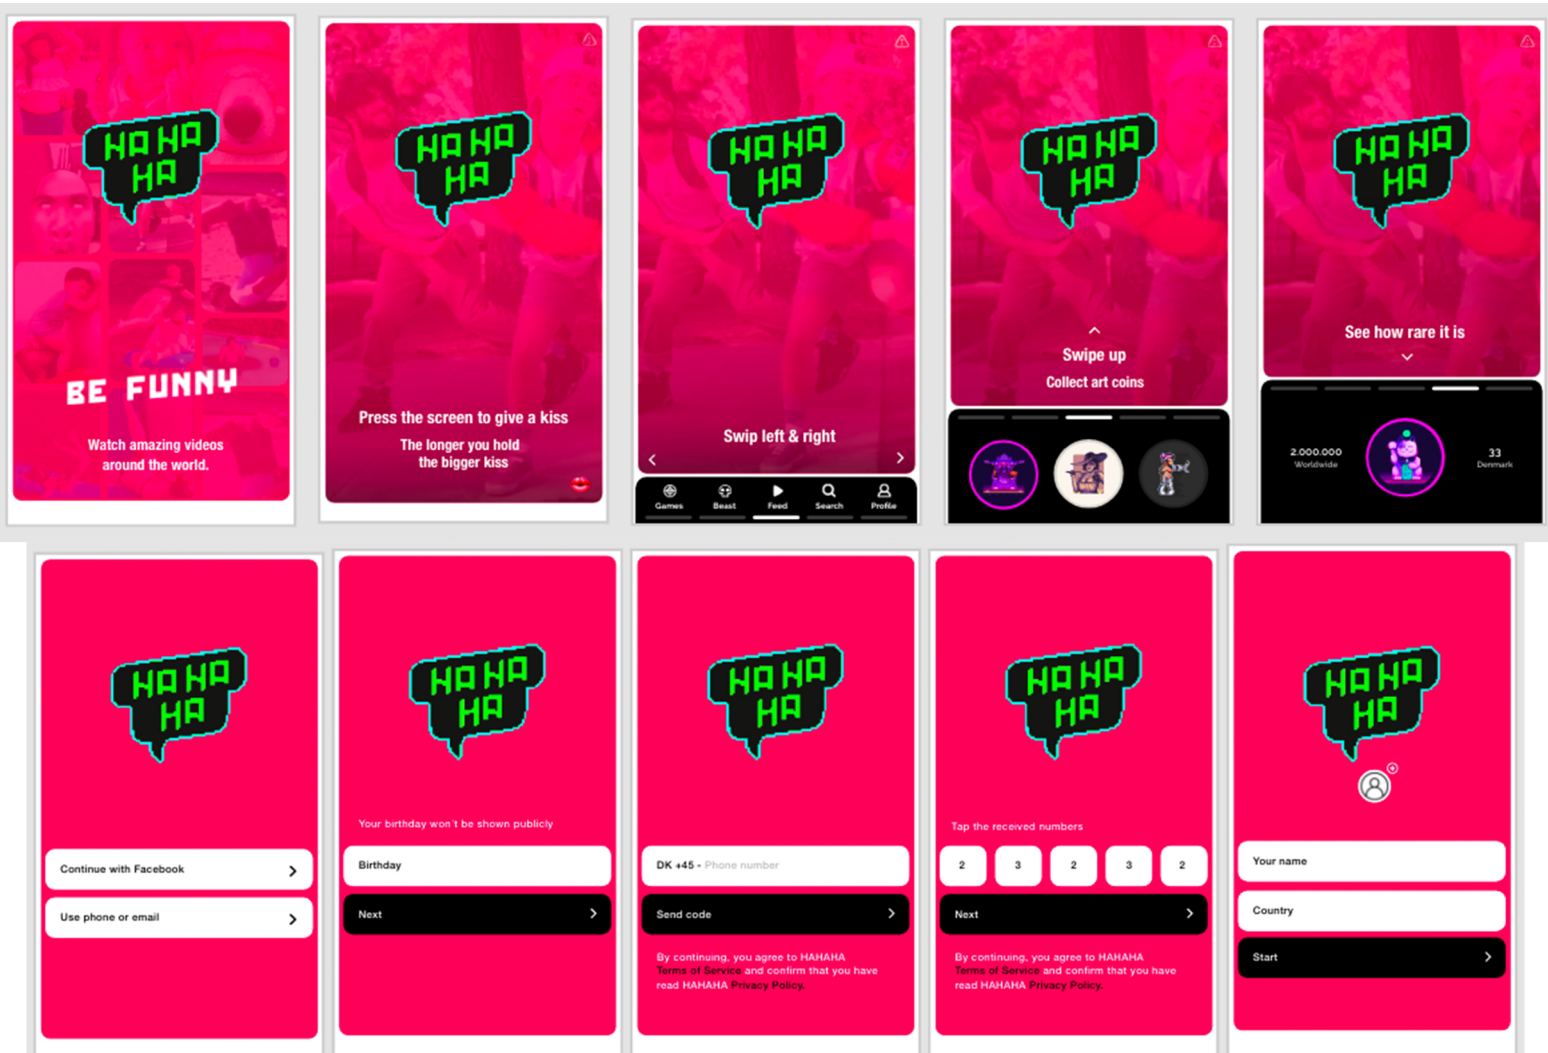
HA HA HA

BE FUNNY

Watch amazing videos around the world.

HA HA HA

Press the screen to give a kiss

The longer you hold the bigger kiss

HA HA HA

Swip left & right

Games Beast Feed Search Profile

HA HA HA

Swipe up

Collect art coins

HA HA HA

See how rare it is

2.000.000 Worldwide

33 Denmark

HA HA HA

Continue with Facebook

Use phone or email

HA HA HA

Your birthday won´t be shown publicly

Birthday

Next

HA HA HA

DK +45 - Phone number

Send code

By continuing, you agree to HAHAHA Terms of Service and confirm that you have read HAHAHA Privacy Policy.

HA HA HA

Tap the received numbers

2 3 2 3 2

Next

By continuing, you agree to HAHAHA Terms of Service and confirm that you have read HAHAHA Privacy Policy.

HA HA HA

Your name

Country

Start